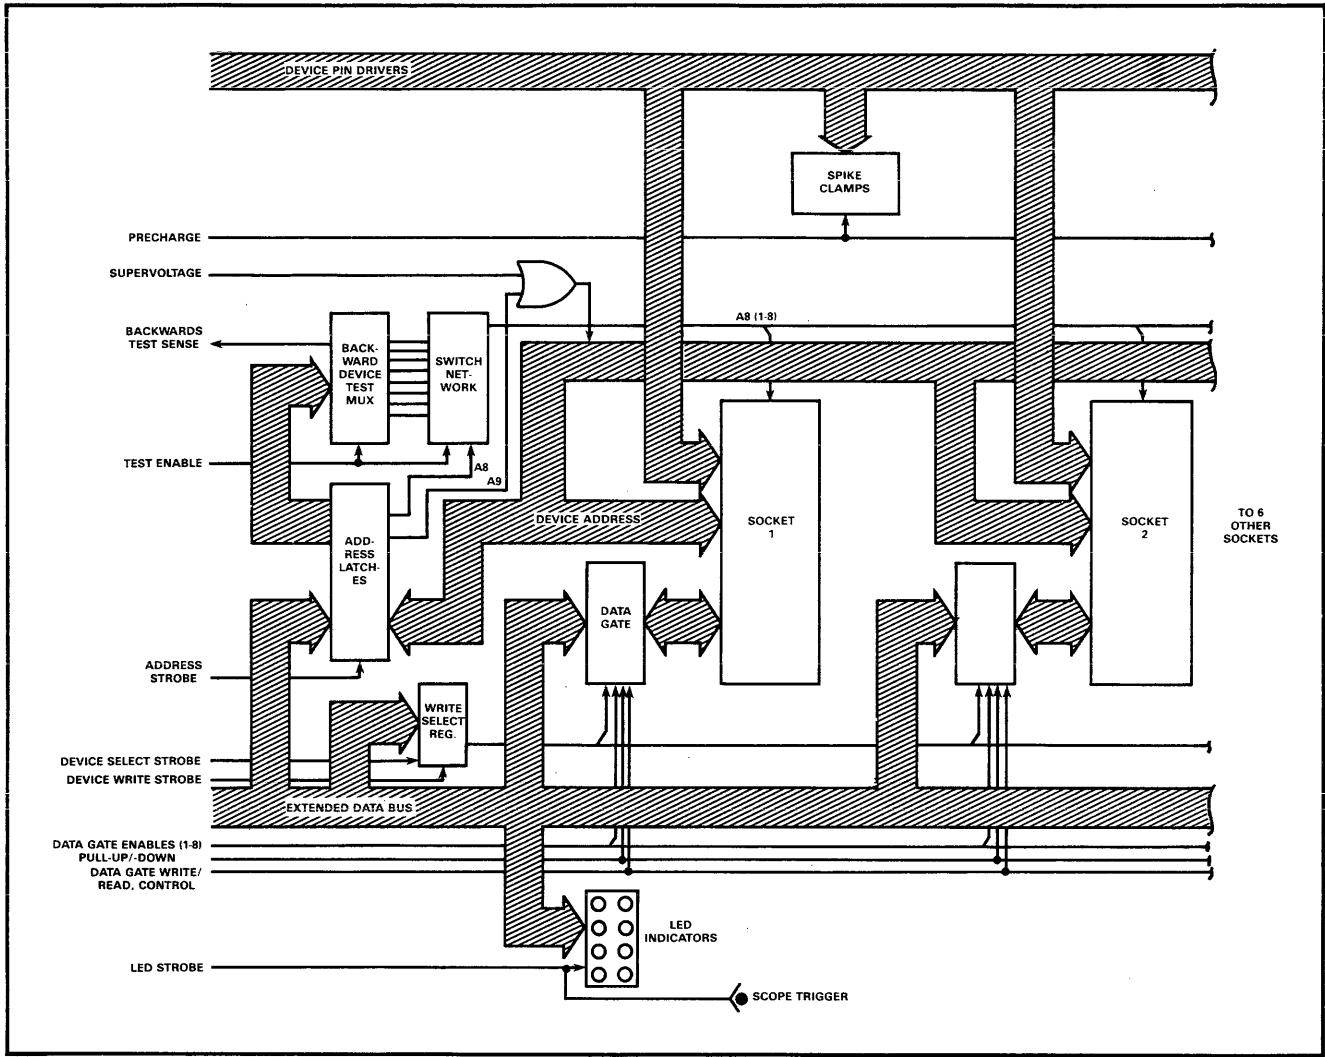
DEVICE PIN DRIVERS

SPIKE CLAMPS

PRECHARGE

SUPERVOLTAGE

BACKWARDS TEST SENSE

BACKWARD DEVICE TEST MUX

SWITCH NETWORK

A8 (1-8)

TEST ENABLE

A8

A9

ADDRESS LATCHES

DEVICE ADDRESS

SOCKET 1

SOCKET 2

TO 6 OTHER SOCKETS

DATA GATE

ADDRESS STROBE

WRITE SELECT REG.

DEVICE SELECT STROBE

DEVICE WRITE STROBE

EXTENDED DATA BUS

DATA GATE ENABLES (1-8)

PULL-UP/-DOWN

DATA GATE WRITE/ READ, CONTROL

LED INDICATORS

LED STROBE

SCOPE TRIGGER